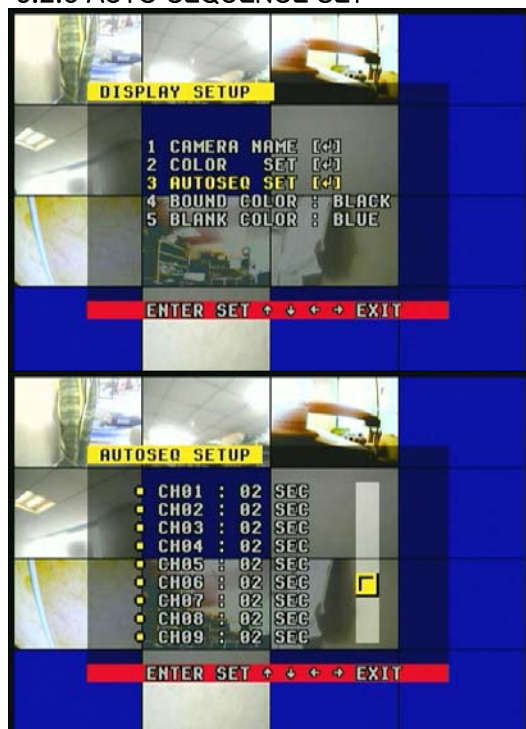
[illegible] AUTO SEQUENCE SET

DISPLAY SETUP

1 CAMERA NAME [↵]
2 COLOR SET [↵]
3 AUTOSEQ SET [↵]
4 BOUND COLOR : BLACK
5 BLANK COLOR : BLUE

ENTER SET ↑ ↓ ← → EXIT

AUTOSEQ SETUP

CH01 : 02 SEC
CH02 : 02 SEC
CH03 : 02 SEC
CH04 : 02 SEC
CH05 : 02 SEC
CH06 : 02 SEC
CH07 : 02 SEC
CH08 : 02 SEC
CH09 : 02 SEC

ENTER SET ↑ ↓ ← → EXIT